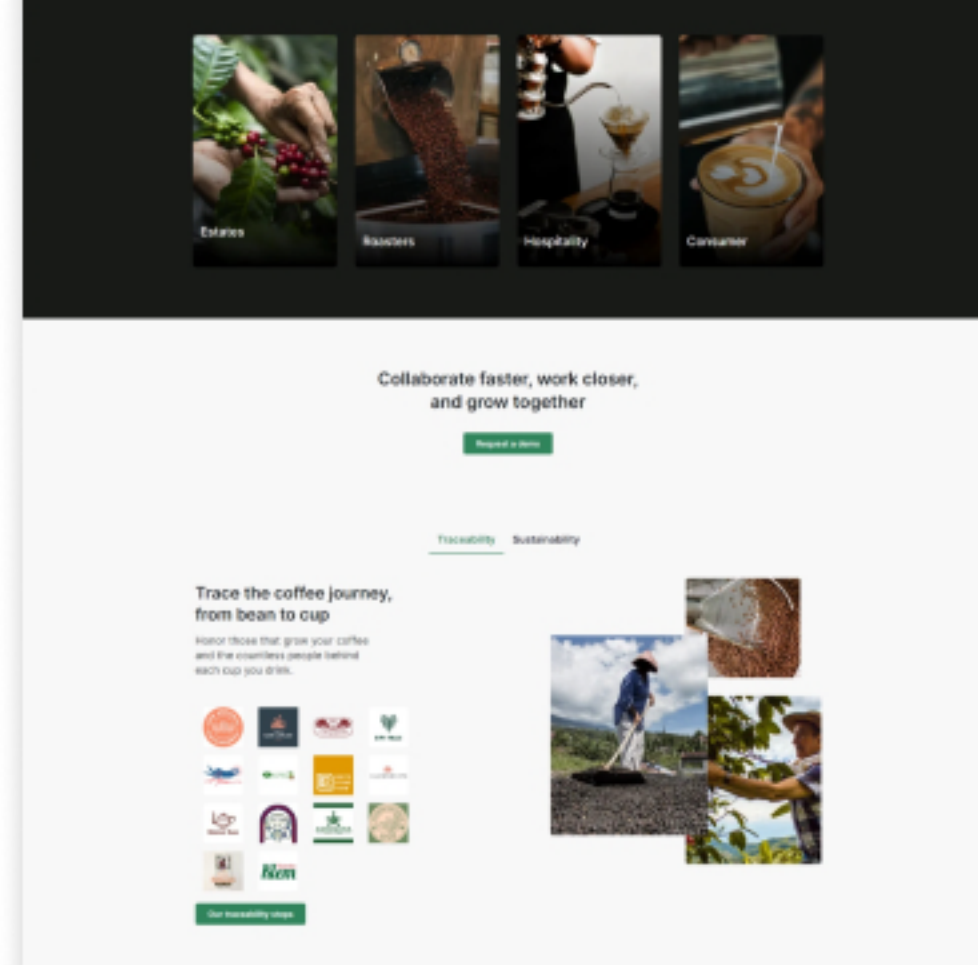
Estates

Roasters

Hospitality

Consumer

Collaborate faster, work closer, and grow together

Request a demo

Traceability Sustainability

Trace the coffee journey, from bean to cup

Honor those that grow your coffee and the countless people behind each cup you drink.

Bon

Our traceability shops